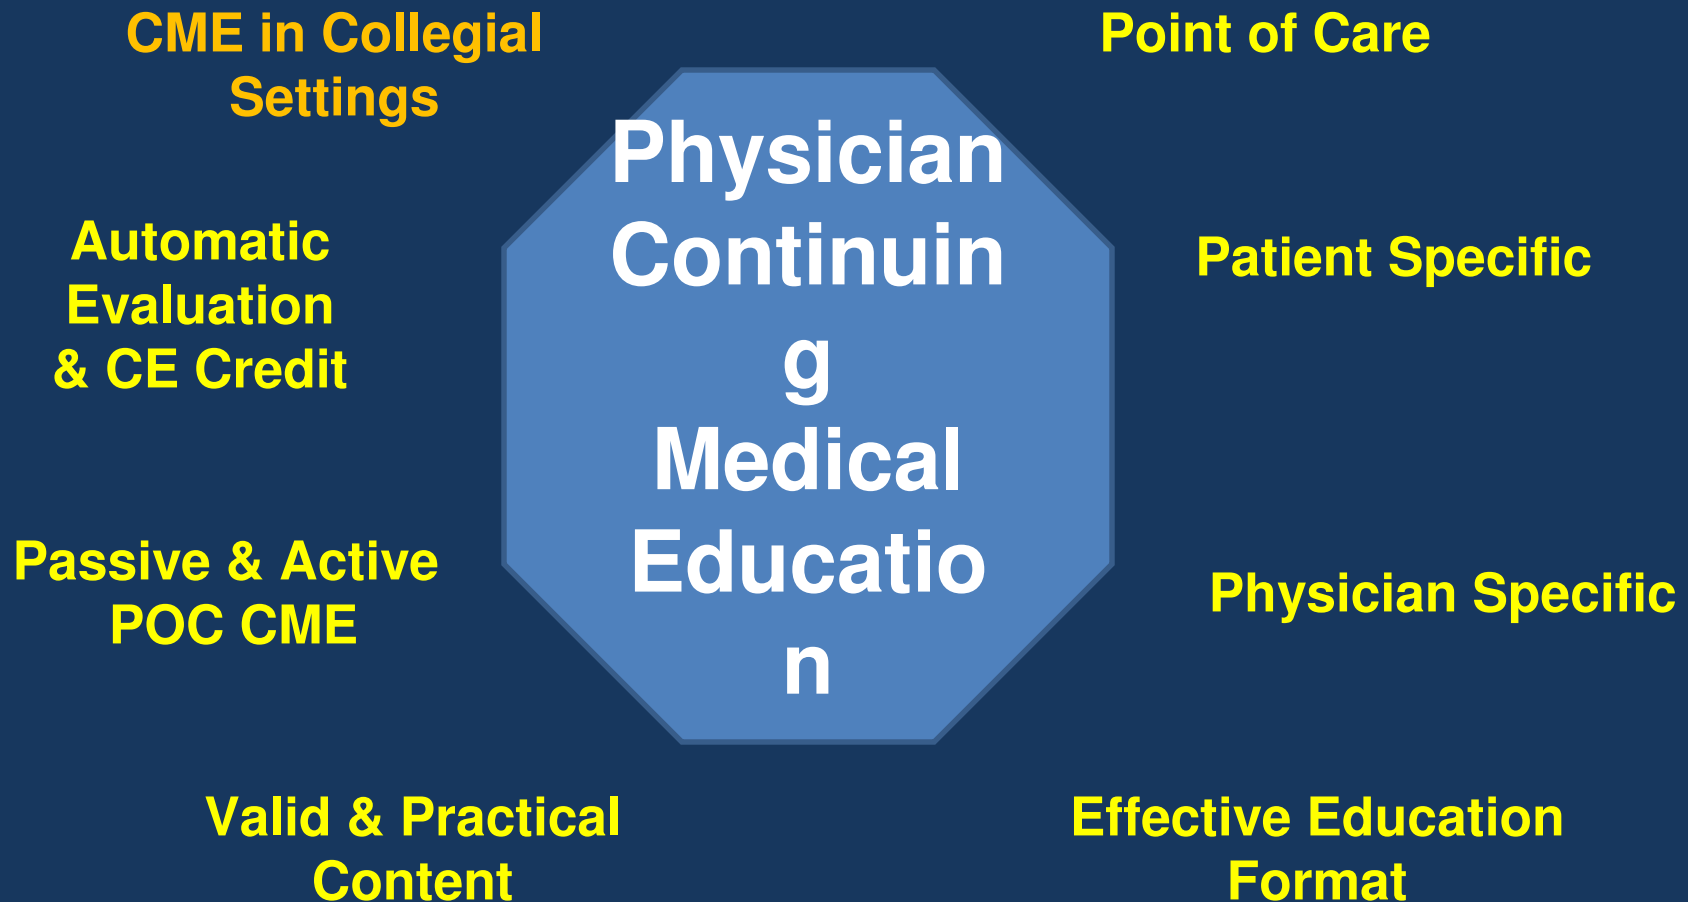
CME in Collegial Settings

Point of Care

Physician Continuin g Medical Educatio n

Automatic Evaluation & CE Credit

Patient Specific

Passive & Active POC CME

Physician Specific

Valid & Practical Content

Effective Education Format